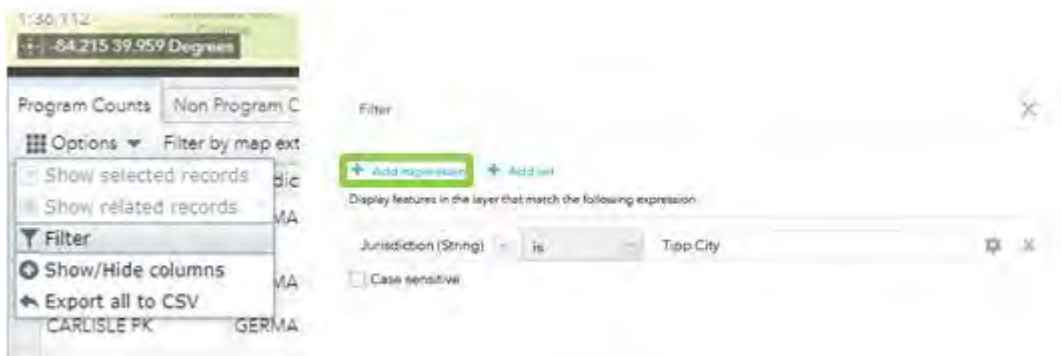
1:36,112

-84.215 39.959 Degrees

Program Counts | Non Program C

Options ▾ Filter by map ext

Show selected records

Show related records

Filter

Show/Hide columns

Export all to CSV

dic

MA

MA

CARLISLE PK GERMA

Filter

+ Add expression + Add set

Display features in the layer that match the following expression

Jurisdiction (String) is Tipp City

Case sensitive